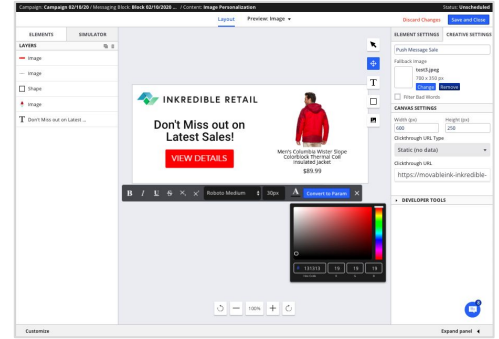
Campaign: Campaign 02/10/20 / Messaging Block: Block 02/10/2020 ... / Content: Image Personalization

Status: Unscheduled

Layout

Preview: Image

Discard Changes

Save and Close

ELEMENTS

SIMULATOR

LAYERS

Image

Image

Shape

Image

Don't Miss out on Latest ...

INKREDIBLE RETAIL

Don't Miss out on Latest Sales!

VIEW DETAILS

Men's Columbia Winter Slope Colorblock Thermal Coil Insulated Jacket

$89.99

B

I

U

S

Roboto Medium

30px

A

Convert to Param

13 13 13

19

19

19

100%

ELEMENT SETTINGS

CREATIVE SETTINGS

Push Message Sale

Fallback Image

test3.jpeg

700 x 350 px

Change

Remove

Filter Bad Words

CANVAS SETTINGS

Width (px)

600

Height (px)

250

Clickthrough URL Type

Static (no data)

Clickthrough URL

https://movableink-inkredible-

DEVELOPER TOOLS

Customize

Expand panel